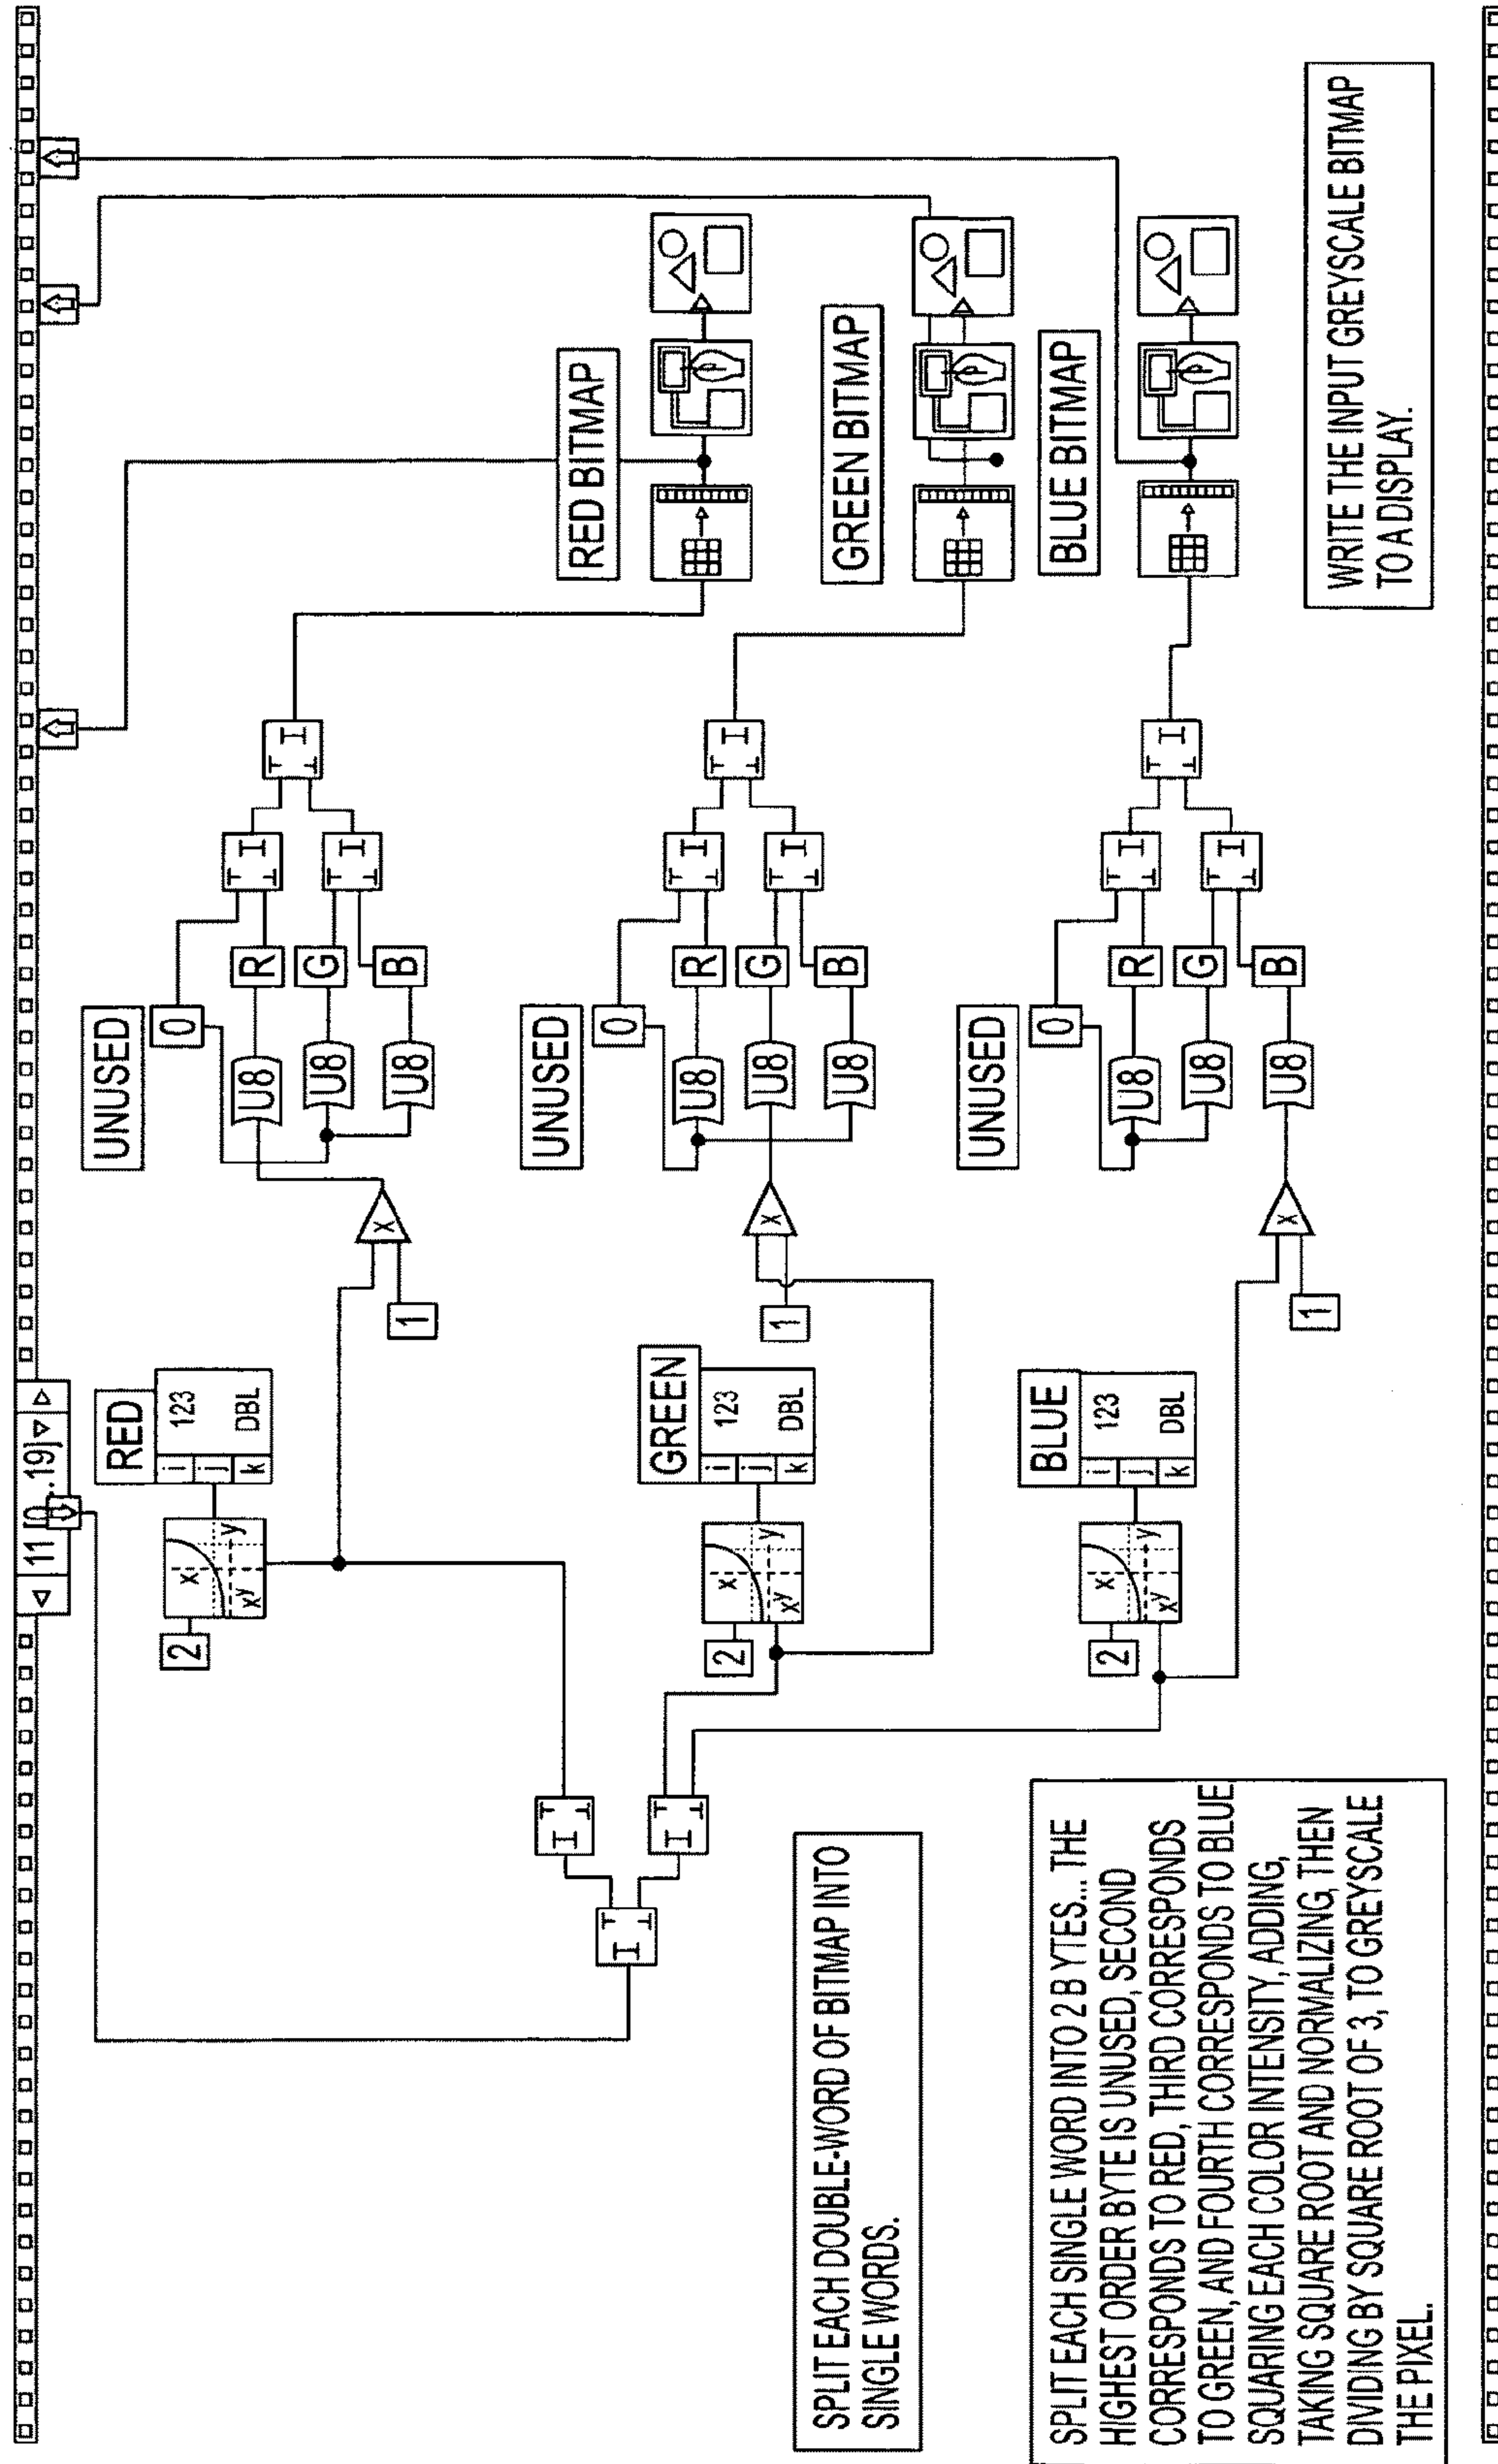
11 [0..19]

RED
123
DBL
i j k

GREEN
123
DBL
i j k

BLUE
123
DBL
i j k

2
2
2

$x^y$
$x^y$
$x^y$

1
1
1

UNUSED
0
R
G
B
U8
U8
U8

UNUSED
0
R
G
B
U8
U8
U8

UNUSED
0
R
G
B
U8
U8
U8

RED BITMAP

GREEN BITMAP

BLUE BITMAP

WRITE THE INPUT GREYSCALE BITMAP TO A DISPLAY.

SPLIT EACH DOUBLE-WORD OF BITMAP INTO SINGLE WORDS.

SPLIT EACH SINGLE WORD INTO 2 BYTES... THE HIGHEST ORDER BYTE IS UNUSED, SECOND CORRESPONDS TO RED, THIRD CORRESPONDS TO GREEN, AND FOURTH CORRESPONDS TO BLUE SQUARING EACH COLOR INTENSITY, ADDING, TAKING SQUARE ROOT AND NORMALIZING, THEN DIVIDING BY SQUARE ROOT OF 3, TO GREYSCALE THE PIXEL.